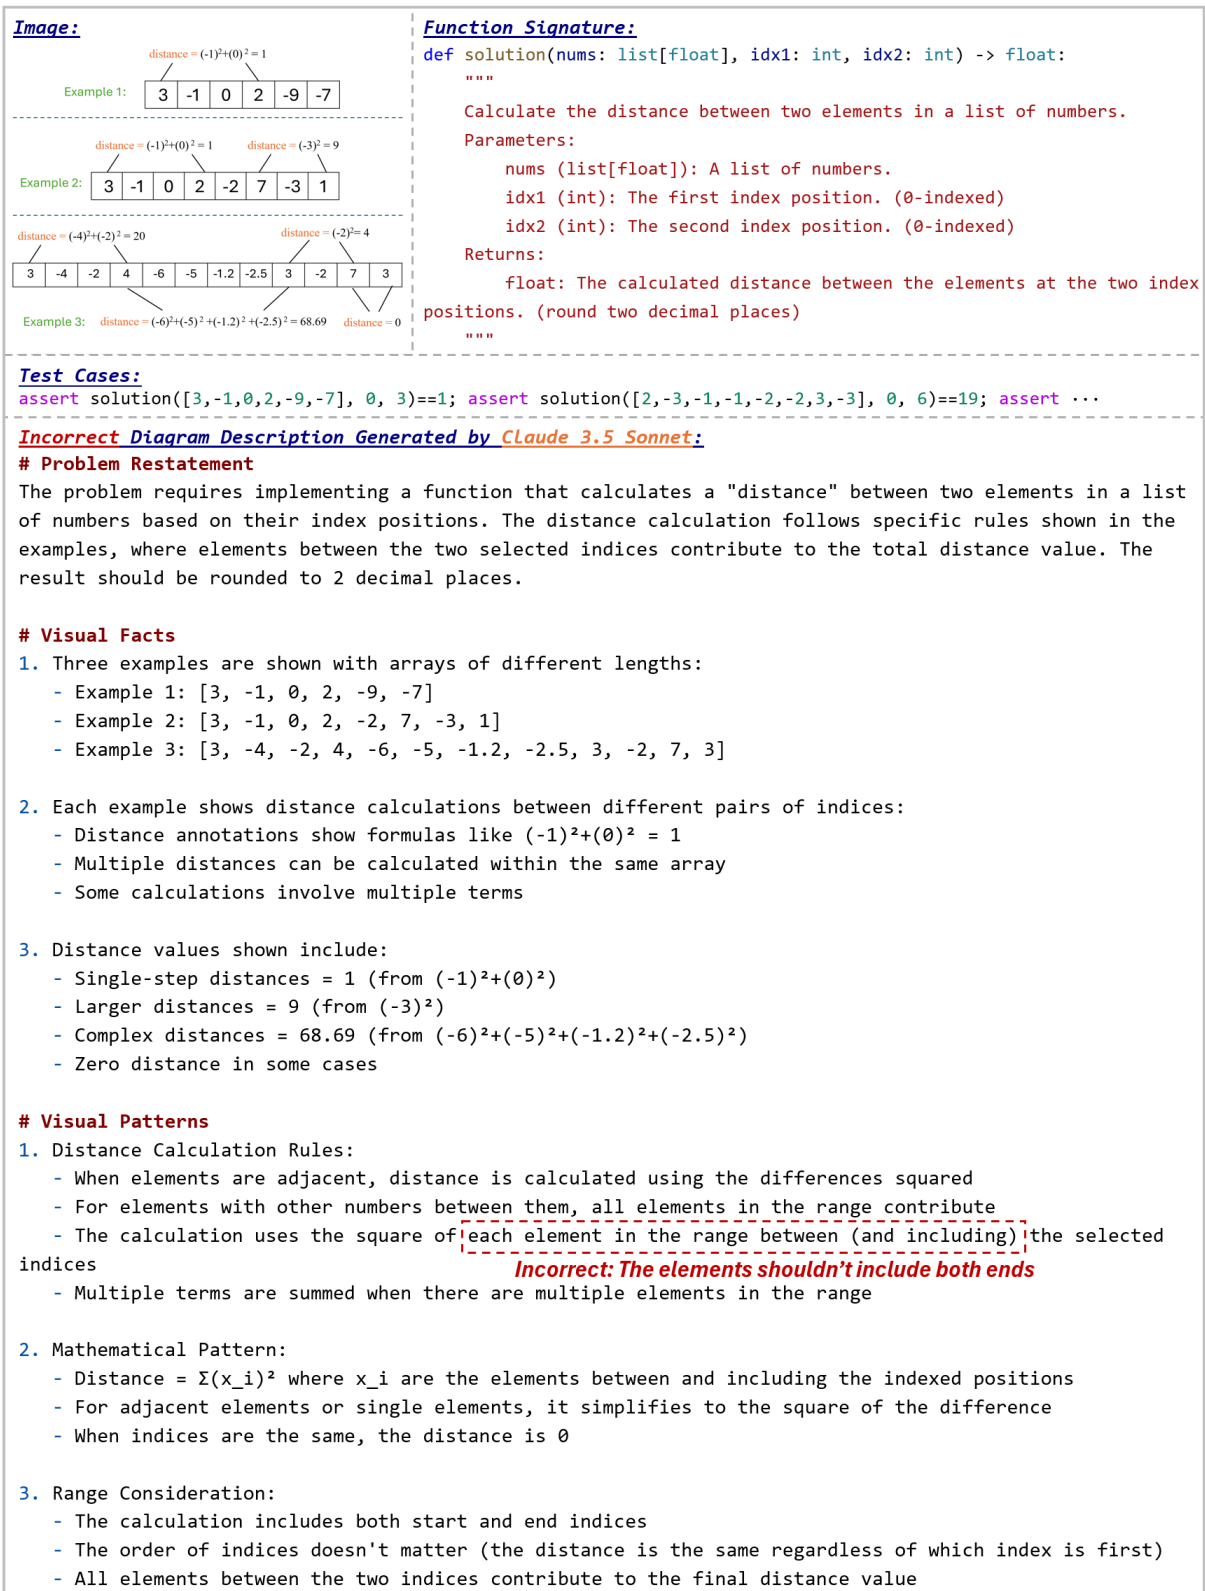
Image:

distance = $(-1)^2+(0)^2 = 1$

Example 1:
| 3 | -1 | 0 | 2 | -9 | -7 |
|---|---|---|---|---|---|

distance = $(-1)^2+(0)^2 = 1$ distance = $(-3)^2 = 9$

Example 2:
| 3 | -1 | 0 | 2 | -2 | 7 | -3 | 1 |
|---|---|---|---|---|---|---|---|

distance = $(-4)^2+(-2)^2 = 20$ distance = $(-2)^2= 4$

| 3 | -4 | -2 | 4 | -6 | -5 | -1.2 | -2.5 | 3 | -2 | 7 | 3 |
|---|---|---|---|---|---|---|---|---|---|---|---|

Example 3: distance = $(-6)^2+(-5)^2+(-1.2)^2+(-2.5)^2 = 68.69$ distance = 0

Function Signature:
def solution(nums: list[float], idx1: int, idx2: int) -> float:
"""
Calculate the distance between two elements in a list of numbers.
Parameters:
nums (list[float]): A list of numbers.
idx1 (int): The first index position. (0-indexed)
idx2 (int): The second index position. (0-indexed)
Returns:
float: The calculated distance between the elements at the two index positions. (round two decimal places)
"""

Test Cases:
assert solution([3,-1,0,2,-9,-7], 0, 3)==1; assert solution([2,-3,-1,-1,-2,-2,3,-3], 0, 6)==19; assert ···

Incorrect Diagram Description Generated by Claude 3.5 Sonnet:
# Problem Restatement
The problem requires implementing a function that calculates a "distance" between two elements in a list of numbers based on their index positions. The distance calculation follows specific rules shown in the examples, where elements between the two selected indices contribute to the total distance value. The result should be rounded to 2 decimal places.

# Visual Facts
1. Three examples are shown with arrays of different lengths:
- Example 1: [3, -1, 0, 2, -9, -7]
- Example 2: [3, -1, 0, 2, -2, 7, -3, 1]
- Example 3: [3, -4, -2, 4, -6, -5, -1.2, -2.5, 3, -2, 7, 3]

2. Each example shows distance calculations between different pairs of indices:
- Distance annotations show formulas like (-1)²+(0)² = 1
- Multiple distances can be calculated within the same array
- Some calculations involve multiple terms

3. Distance values shown include:
- Single-step distances = 1 (from (-1)²+(0)²)
- Larger distances = 9 (from (-3)²)
- Complex distances = 68.69 (from (-6)²+(-5)²+(-1.2)²+(-2.5)²)
- Zero distance in some cases

# Visual Patterns
1. Distance Calculation Rules:
- When elements are adjacent, distance is calculated using the differences squared
- For elements with other numbers between them, all elements in the range contribute
- The calculation uses the square of each element in the range between (and including) the selected indices
Incorrect: The elements shouldn't include both ends
- Multiple terms are summed when there are multiple elements in the range

2. Mathematical Pattern:
- Distance = Σ(x_i)² where x_i are the elements between and including the indexed positions
- For adjacent elements or single elements, it simplifies to the square of the difference
- When indices are the same, the distance is 0

3. Range Consideration:
- The calculation includes both start and end indices
- The order of indices doesn't matter (the distance is the same regardless of which index is first)
- All elements between the two indices contribute to the final distance value